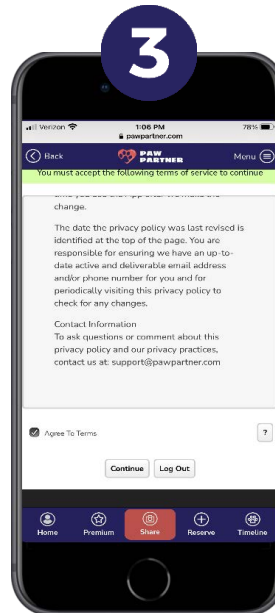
3

Verizon
1:06 PM
pawpartner.com
78%

Back
PAW PARTNER
Menu

You must accept the following terms of service to continue

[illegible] change.

The date the privacy policy was last revised is identified at the top of the page. You are responsible for ensuring we have an up-to-date active and deliverable email address and/or phone number for you and for periodically visiting this privacy policy to check for any changes.

Contact Information
To ask questions or comment about this privacy policy and our privacy practices, contact us at: support@pawpartner.com

Agree To Terms
?

Continue
Log Out

Home
Premium
Share
Reserve
Timeline